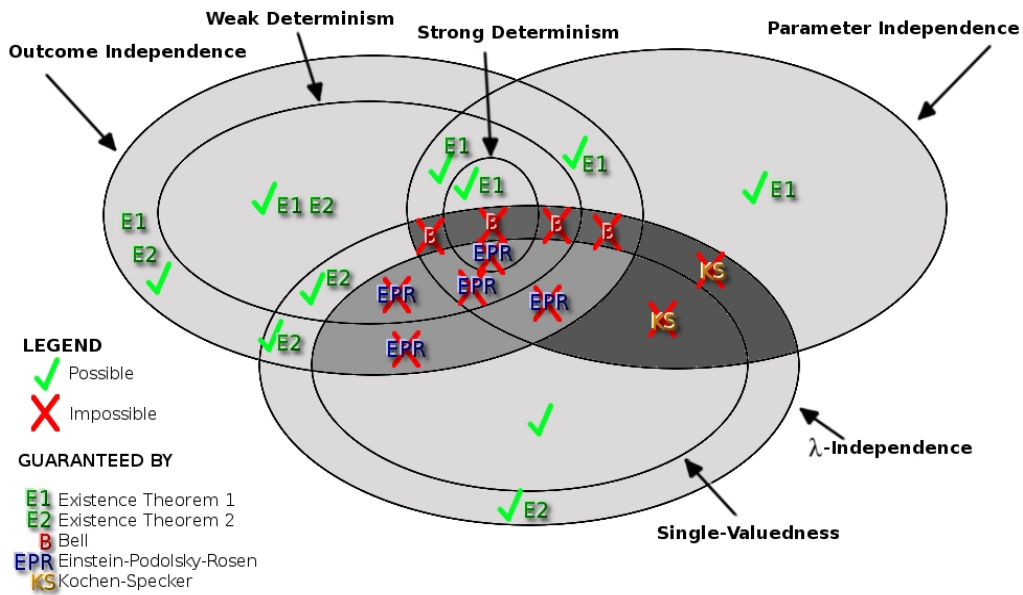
Weak Determinism

Strong Determinism

Parameter Independence

Outcome Independence

E1

E1

E1

E1

E1 E2

E1

E2

B

B

B

B

EPR

E2

EPR

EPR

EPR

KS

KS

E2

EPR

LEGEND

Possible

Impossible

$\lambda$-Independence

GUARANTEED BY

E1 Existence Theorem 1

E2 Existence Theorem 2

B Bell

EPR Einstein-Podolsky-Rosen

KS Kochen-Specker

E2

Single-Valuedness